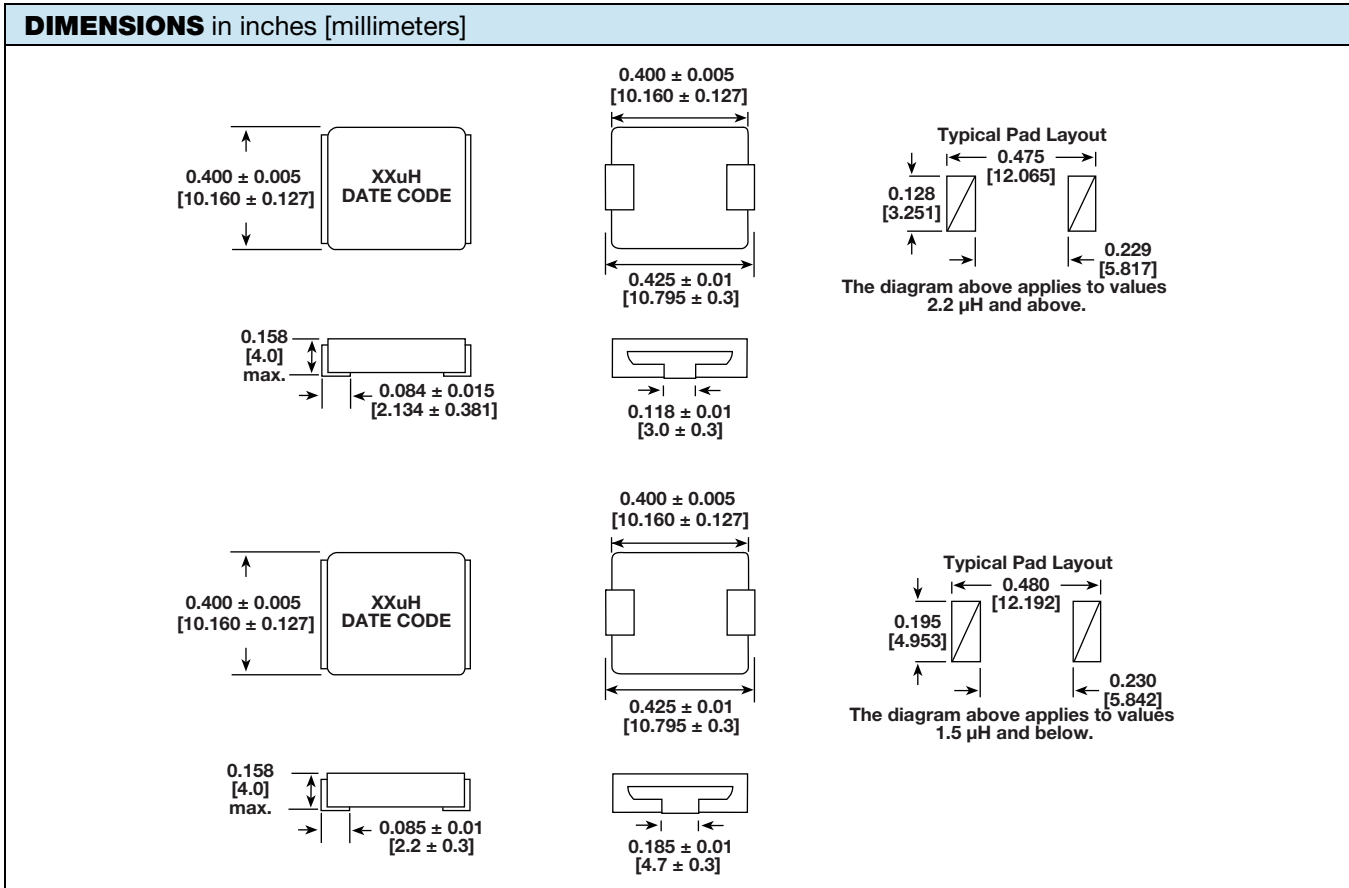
DIMENSIONS in inches [millimeters]

0.400 ± 0.005
[10.160 ± 0.127]

0.400 ± 0.005
[10.160 ± 0.127]

XXuH
DATE CODE

0.425 ± 0.01
[10.795 ± 0.3]

Typical Pad Layout
0.475
[12.065]
0.128
[3.251]
0.229
[5.817]
The diagram above applies to values 2.2 µH and above.

0.158
[4.0]
max.
0.084 ± 0.015
[2.134 ± 0.381]

0.118 ± 0.01
[3.0 ± 0.3]

0.400 ± 0.005
[10.160 ± 0.127]

0.400 ± 0.005
[10.160 ± 0.127]

XXuH
DATE CODE

0.425 ± 0.01
[10.795 ± 0.3]

Typical Pad Layout
0.480
[12.192]
0.195
[4.953]
0.230
[5.842]
The diagram above applies to values 1.5 µH and below.

0.158
[4.0]
max.
0.085 ± 0.01
[2.2 ± 0.3]

0.185 ± 0.01
[4.7 ± 0.3]